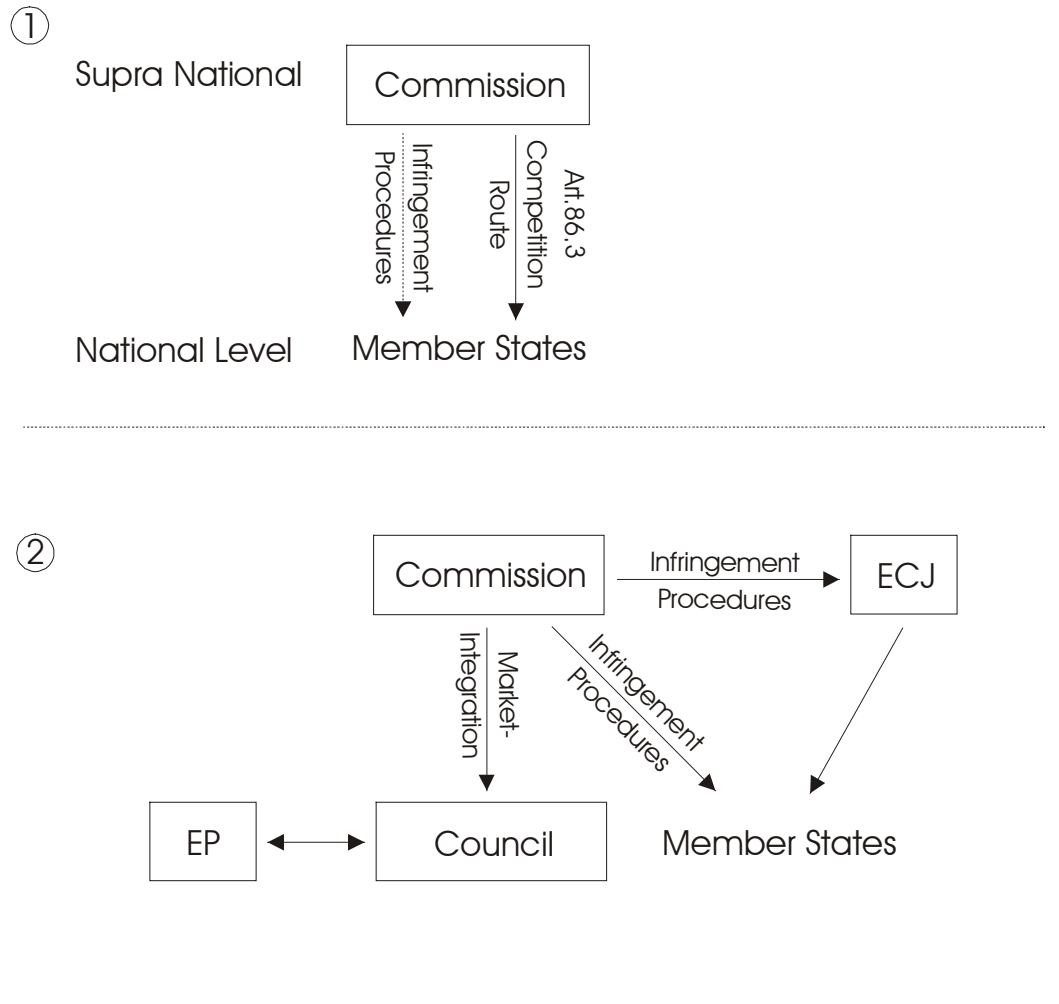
①

Supra National

Commission

Infringement Procedures

Art.86.3 Competition Route

National Level

Member States

②

Commission

Infringement Procedures

ECJ

Market-Integration

Infringement Procedures

EP

Council

Member States